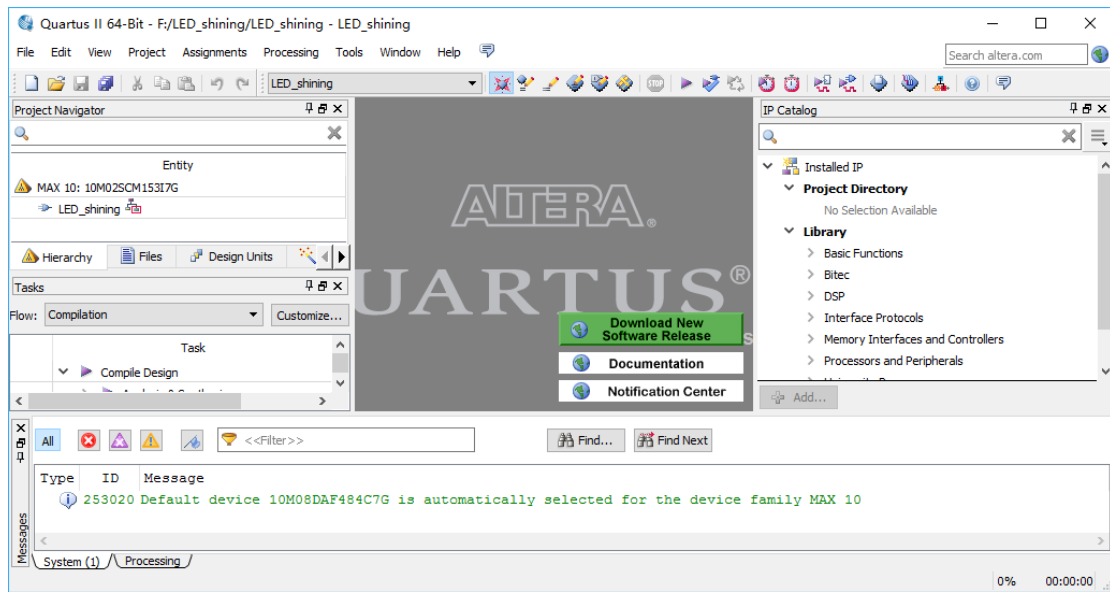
Quartus II 64-Bit - F:/LED_shining/LED_shining - LED_shining

File Edit View Project Assignments Processing Tools Window Help

Search altera.com

LED_shining

Project Navigator

Entity

MAX 10: 10M02SCM153I7G

LED_shining

Hierarchy Files Design Units

Tasks

Flow: Compilation Customize...

Task

Compile Design

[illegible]

ALTERA.

UARTUS®

Download New Software Release

Documentation

Notification Center

IP Catalog

Installed IP

Project Directory

No Selection Available

Library

Basic Functions

Bitec

DSP

Interface Protocols

Memory Interfaces and Controllers

Processors and Peripherals

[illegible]

Add...

All

<<Filter>>

Find...

Find Next

| Type | ID | Message |
|---|---|---|
| | 253020 | Default device 10M08DAF484C7G is automatically selected for the device family MAX 10 |

Messages

System (1) Processing

0% 00:00:00